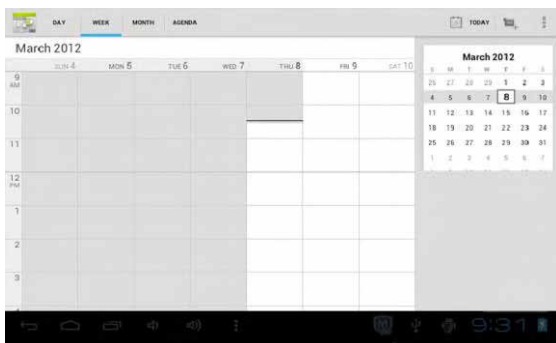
DAY WEEK MONTH AGENDA

TODAY

March 2012

| SUN 4 | MON 5 | TUE 6 | WED 7 | THU 8 | FRI 9 | SAT 10 |
|---|---|---|---|---|---|---|

9 AM

10

11

12 PM

1

2

3

March 2012

| S | M | T | W | T | F | S |
|---|---|---|---|---|---|---|
| 26 | 27 | 28 | 29 | 1 | 2 | 3 |
| 4 | 5 | 6 | 7 | 8 | 9 | 10 |
| 11 | 12 | 13 | 14 | 15 | 16 | 17 |
| 18 | 19 | 20 | 21 | 22 | 23 | 24 |
| 25 | 26 | 27 | 28 | 29 | 30 | 31 |
| 1 | 2 | 3 | 4 | 5 | 6 | 7 |

9:31